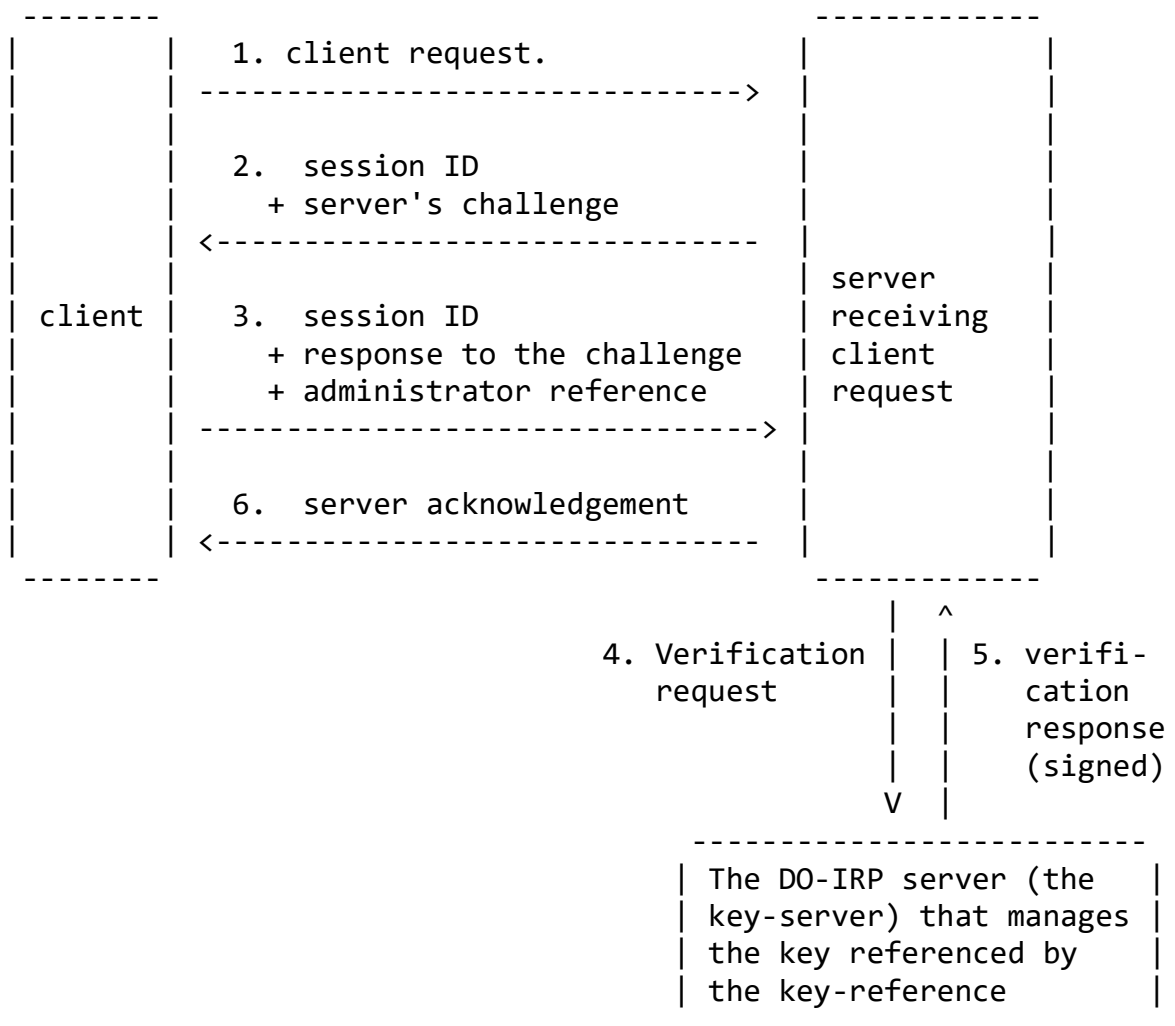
client

1. client request.

2. session ID
+ server's challenge

3. session ID
+ response to the challenge
+ administrator reference

6. server acknowledgement

server receiving client request

4. Verification request

5. verification response (signed)

The DO-IRP server (the key-server) that manages the key referenced by the key-reference